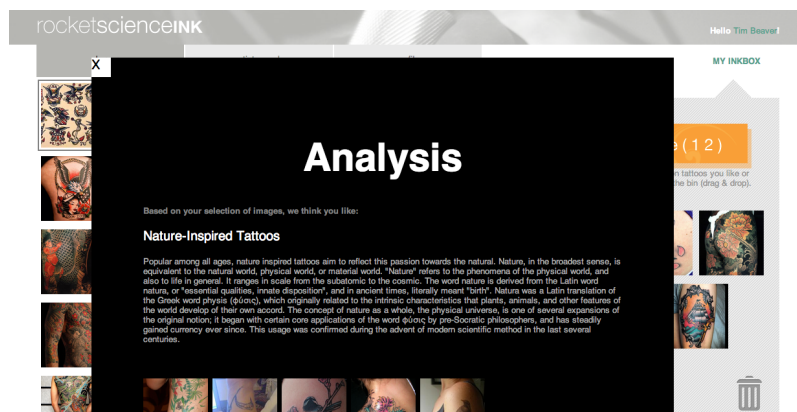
rocketscienceINK

Hello Tim Beaver!

MY INKBOX

X

Analysis

Based on your selection of images, we think you like:

Nature-Inspired Tattoos

Popular among all ages, nature inspired tattoos aim to reflect this passion towards the natural. Nature, in the broadest sense, is equivalent to the natural world, physical world, or material world. "Nature" refers to the phenomena of the physical world, and also to life in general. It ranges in scale from the subatomic to the cosmic. The word nature is derived from the Latin word natura, or "essential qualities, innate disposition", and in ancient times, literally meant "birth". Natura was a Latin translation of the Greek word physis (φύσις), which originally related to the intrinsic characteristics that plants, animals, and other features of the world develop of their own accord. The concept of nature as a whole, the physical universe, is one of several expansions of the original notion; it began with certain core applications of the word φύσις by pre-Socratic philosophers, and has steadily gained currency ever since. This usage was confirmed during the advent of modern scientific method in the last several centuries.

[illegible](12)

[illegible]n tattoos you like or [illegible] the bin (drag & drop).